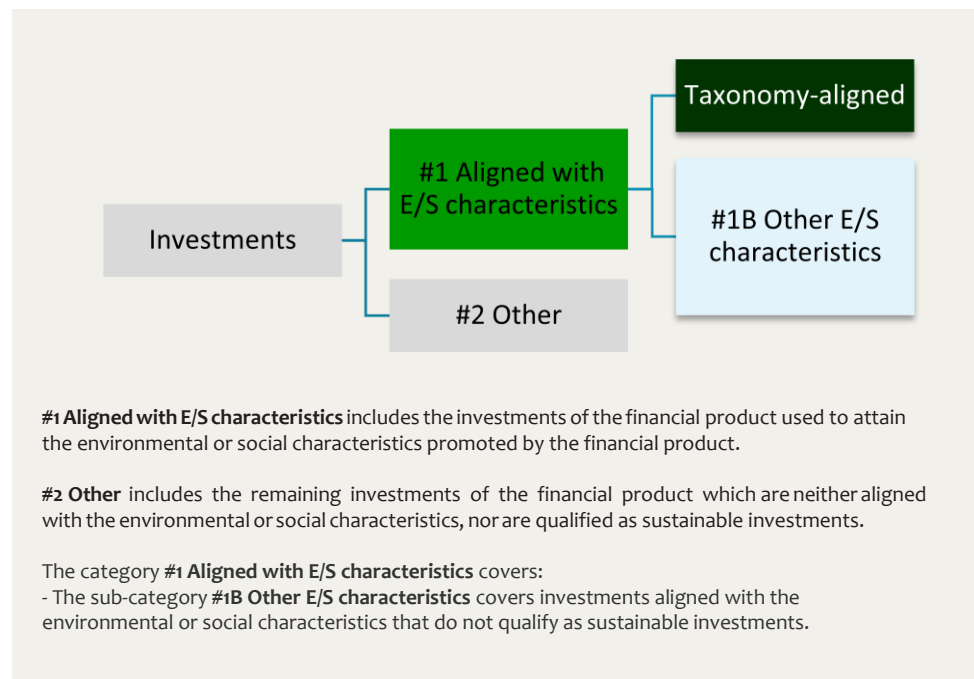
Investments

#1 Aligned with E/S characteristics

#2 Other

Taxonomy-aligned

#1B Other E/S characteristics

**#1 Aligned with E/S characteristics** includes the investments of the financial product used to attain the environmental or social characteristics promoted by the financial product.

**#2 Other** includes the remaining investments of the financial product which are neither aligned with the environmental or social characteristics, nor are qualified as sustainable investments.

The category **#1 Aligned with E/S characteristics** covers:
- The sub-category **#1B Other E/S characteristics** covers investments aligned with the environmental or social characteristics that do not qualify as sustainable investments.